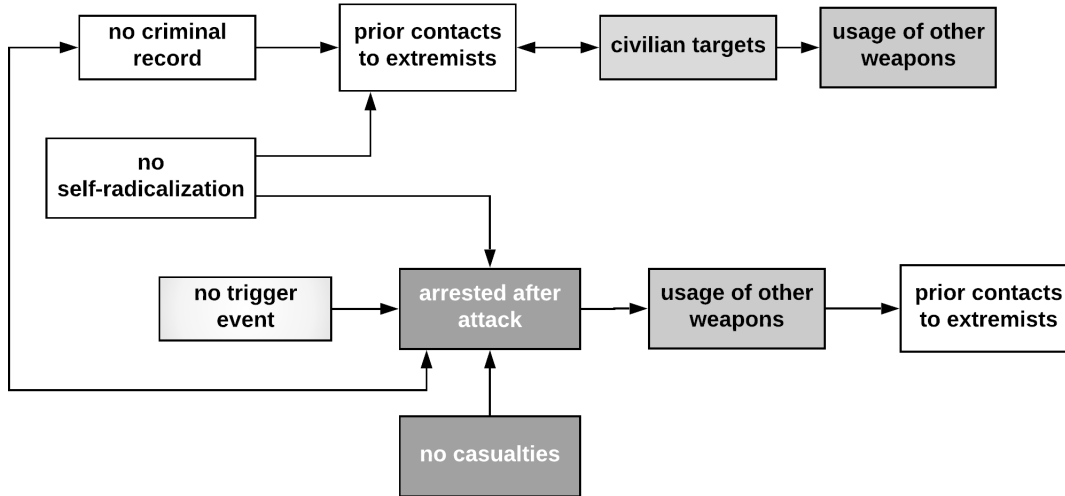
no criminal record

prior contacts to extremists

civilian targets

usage of other weapons

no self-radicalization

no trigger event

arrested after attack

usage of other weapons

prior contacts to extremists

no casualties